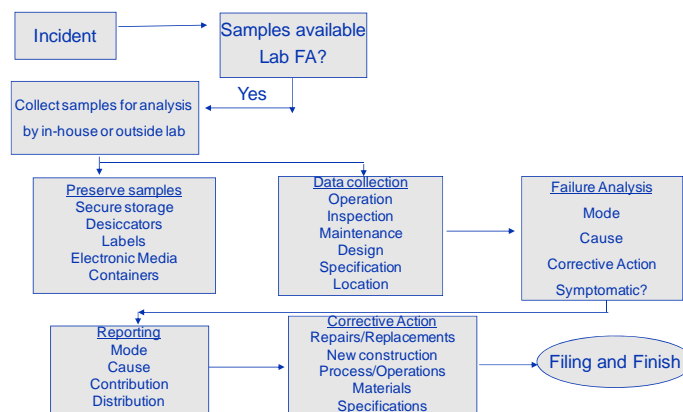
Incident

Samples available Lab FA?

Yes

Collect samples for analysis by in-house or outside lab

Preserve samples
Secure storage
Desiccators
Labels
Electronic Media
Containers

Data collection
Operation
Inspection
Maintenance
Design
Specification
Location

Failure Analysis
Mode
Cause
Corrective Action
Symptomatic?

Reporting
Mode
Cause
Contribution
Distribution

Corrective Action
Repairs/Replacements
New construction
Process/Operations
Materials
Specifications

Filing and Finish